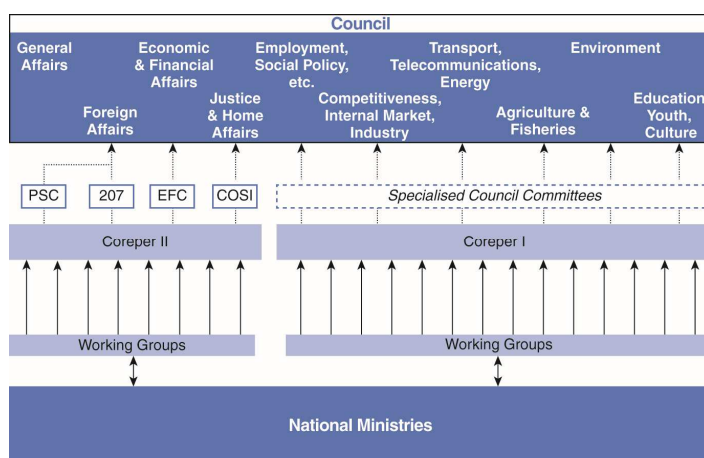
Council

General Affairs

Foreign Affairs

Economic & Financial Affairs

Justice & Home Affairs

Employment, Social Policy, etc.

Competitiveness, Internal Market, Industry

Transport, Telecommunications, Energy

Agriculture & Fisheries

Environment

Education, Youth, Culture

PSC

207

EFC

COSI

Specialised Council Committees

Coreper II

Coreper I

Working Groups

Working Groups

National Ministries